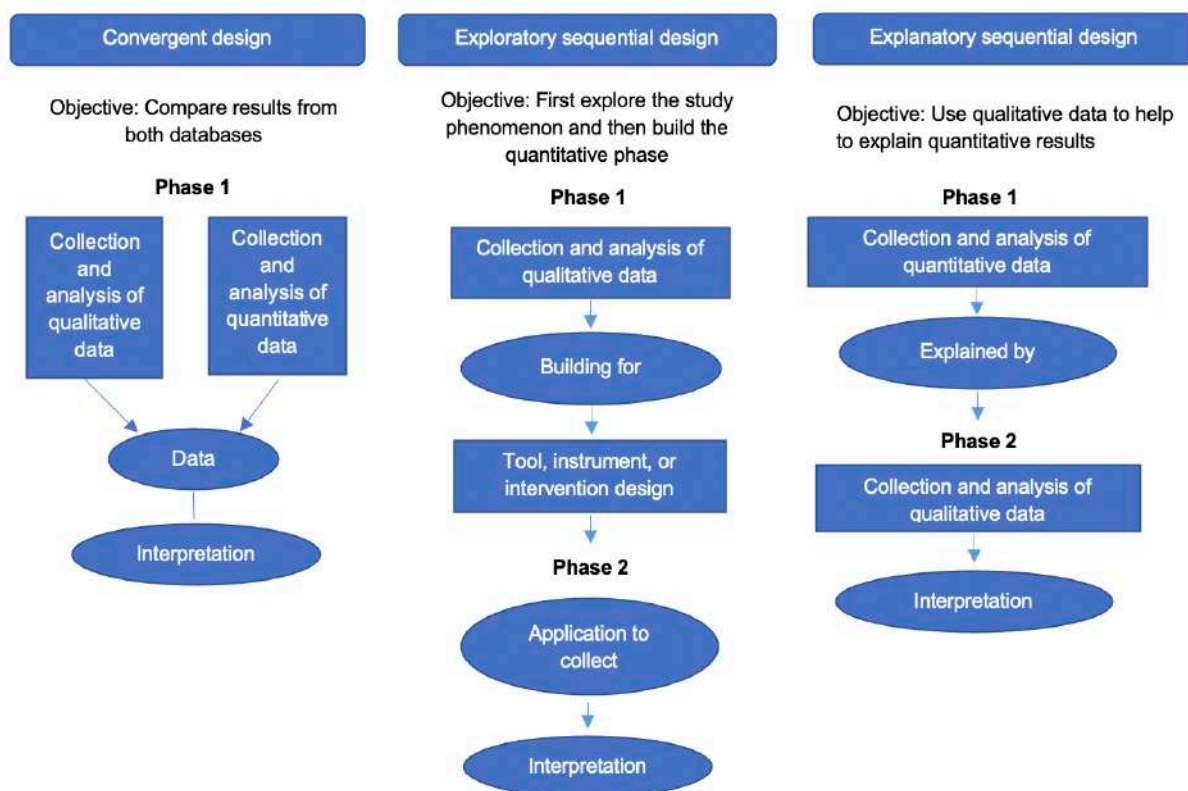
Convergent design

Objective: Compare results from both databases

Phase 1

Collection and analysis of qualitative data

Collection and analysis of quantitative data

Data

Interpretation

Exploratory sequential design

Objective: First explore the study phenomenon and then build the quantitative phase

Phase 1

Collection and analysis of qualitative data

Building for

Tool, instrument, or intervention design

Phase 2

Application to collect

Interpretation

Explanatory sequential design

Objective: Use qualitative data to help to explain quantitative results

Phase 1

Collection and analysis of quantitative data

Explained by

Phase 2

Collection and analysis of qualitative data

Interpretation